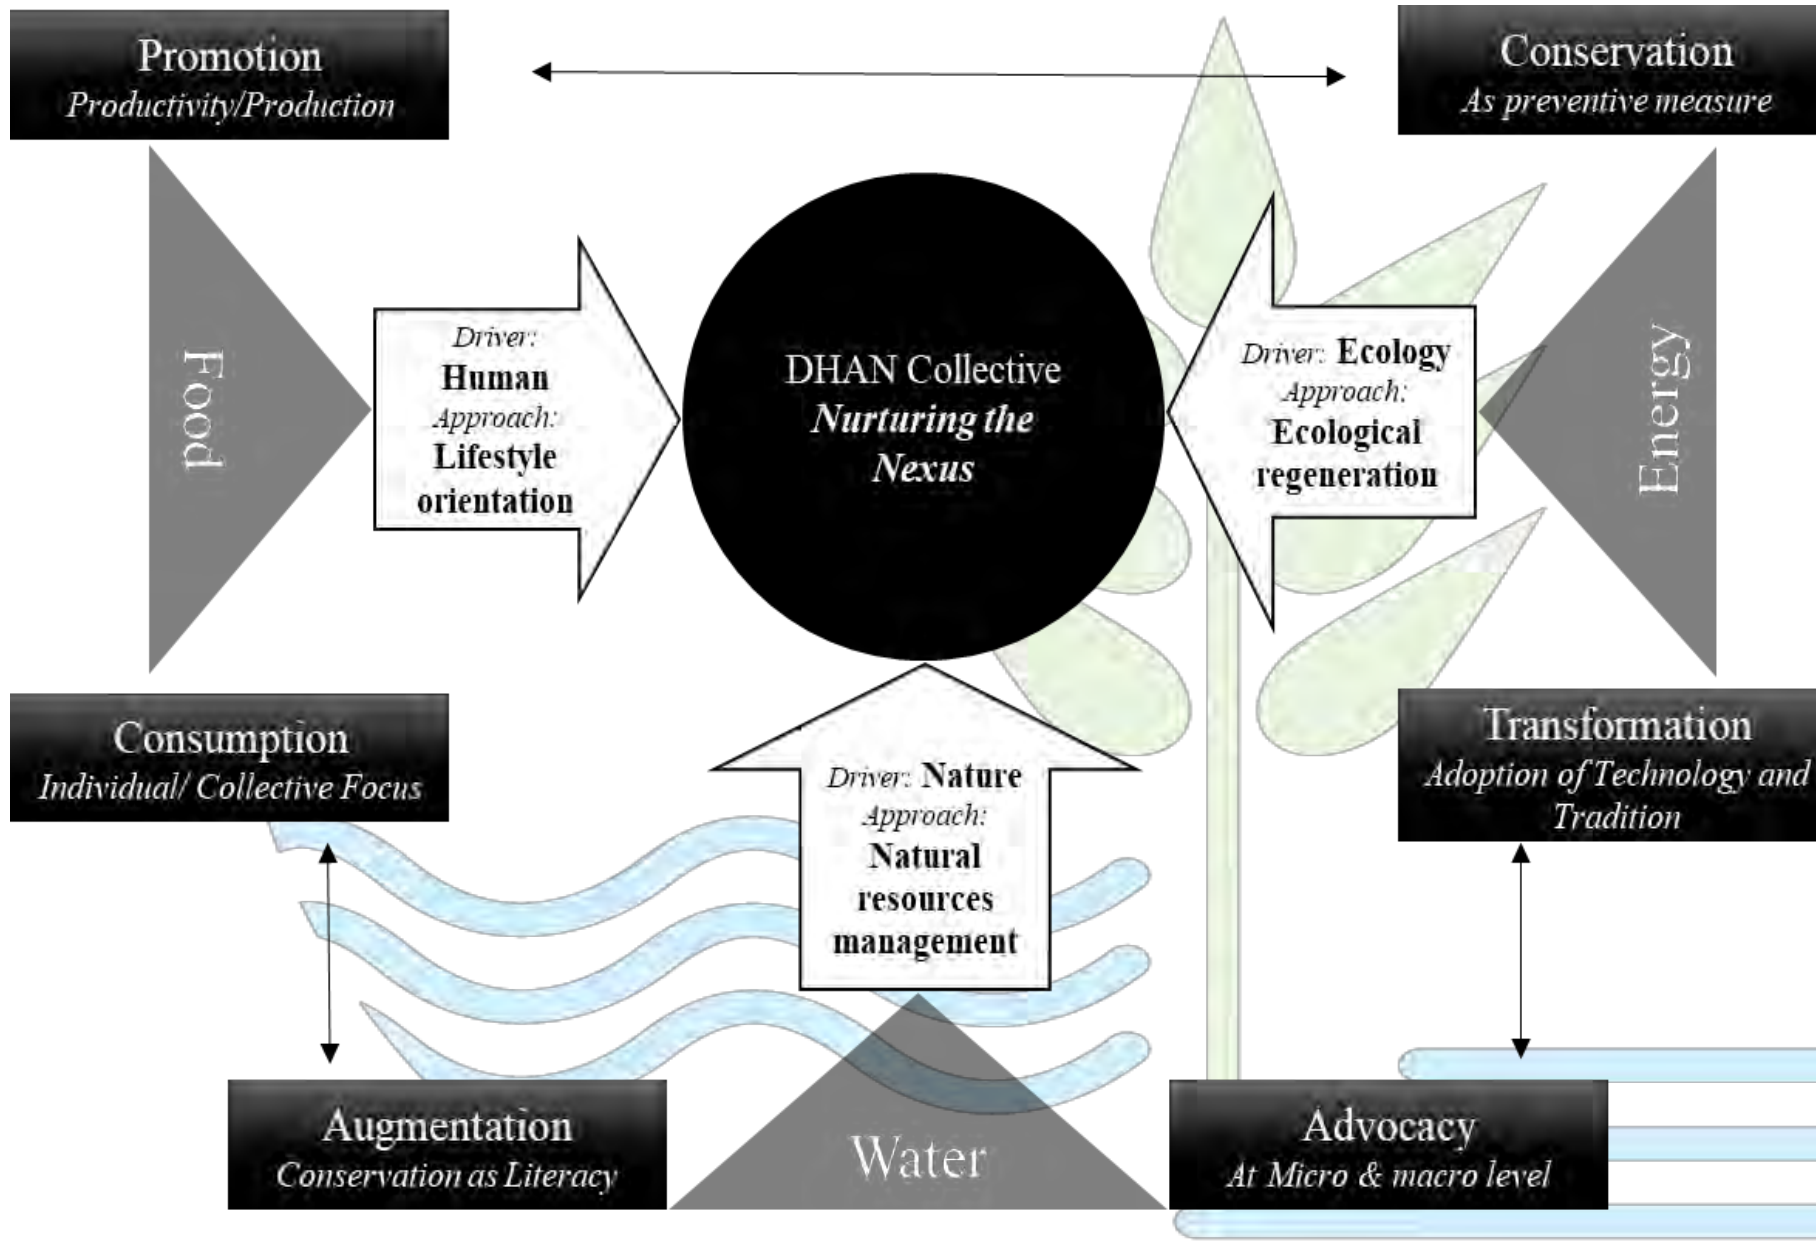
Promotion
Productivity/Production

Conservation
As preventive measure

Food

Driver:
Human
Approach:
Lifestyle orientation

DHAN Collective
Nurturing the Nexus

Driver: Ecology
Approach:
Ecological regeneration

Energy

Consumption
Individual/ Collective Focus

Driver: Nature
Approach:
Natural resources management

Transformation
Adoption of Technology and Tradition

Augmentation
Conservation as Literacy

Water

Advocacy
At Micro & macro level